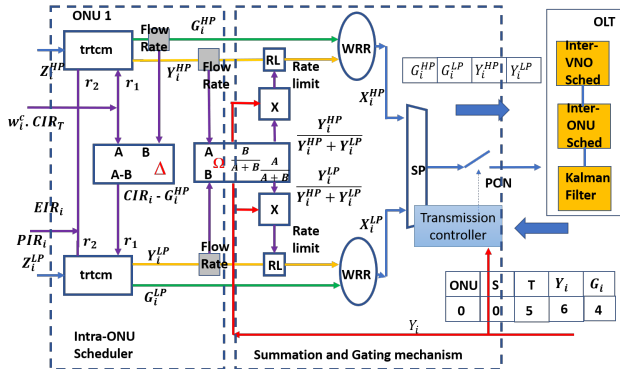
ONU 1

trtcm

Flow Rate

$G_i^{HP}$

$Z_i^{HP}$

$r_2$

$r_1$

$Y_i^{HP}$

Flow Rate

RL

Rate limit

WRR

$X_i^{HP}$

$w_i^c . CIR_T$

X

$\frac{Y_i^{HP}}{Y_i^{HP}+Y_i^{LP}}$

A B

A-B

$\Delta$

$CIR_i - G_i^{HP}$

$\Omega$

A

B

$\frac{B}{A+B}$

$\frac{A}{A+B}$

$\frac{Y_i^{LP}}{Y_i^{HP}+Y_i^{LP}}$

$EIR_i$

$PIR_i$

$r_2$

$r_1$

$Z_i^{LP}$

trtcm

$Y_i^{LP}$

Flow Rate

RL

Rate limit

X

WRR

$X_i^{LP}$

$G_i^{LP}$

| $G_i^{HP}$ | $G_i^{LP}$ | $Y_i^{HP}$ | $Y_i^{LP}$ |
|---|---|---|---|

SP

PON

Transmission controller

OLT

Inter-VNO Sched

Inter-ONU Sched

Kalman Filter

| ONU | S | T | $Y_i$ | $G_i$ |
|---|---|---|---|---|
| 0 | 0 | 5 | 6 | 4 |

$Y_i$

Intra-ONU Scheduler

Summation and Gating mechanism